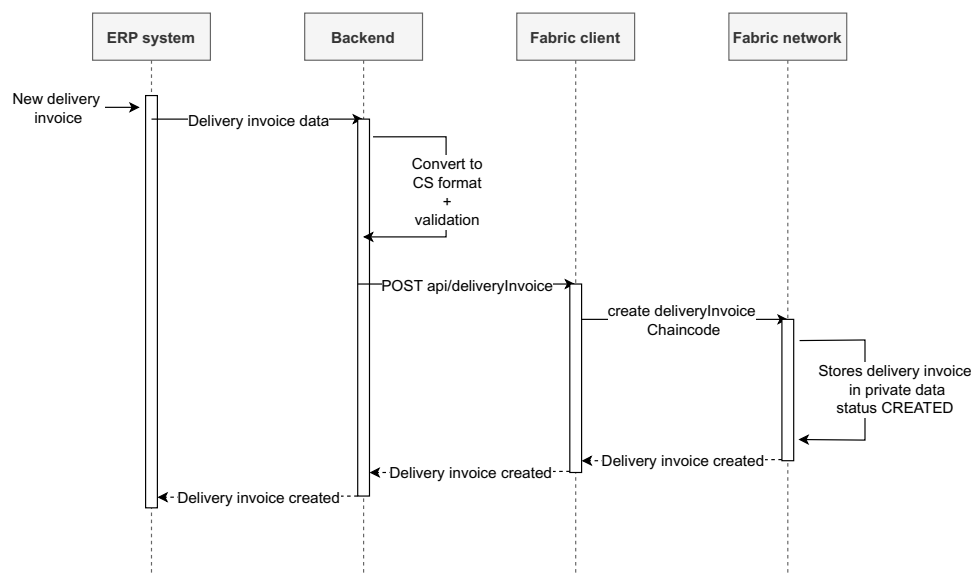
ERP system

Backend

Fabric client

Fabric network

New delivery invoice

Delivery invoice data

Convert to CS format + validation

POST api/deliveryInvoice

create deliveryInvoice Chaincode

Stores delivery invoice in private data status CREATED

Delivery invoice created

Delivery invoice created

Delivery invoice created